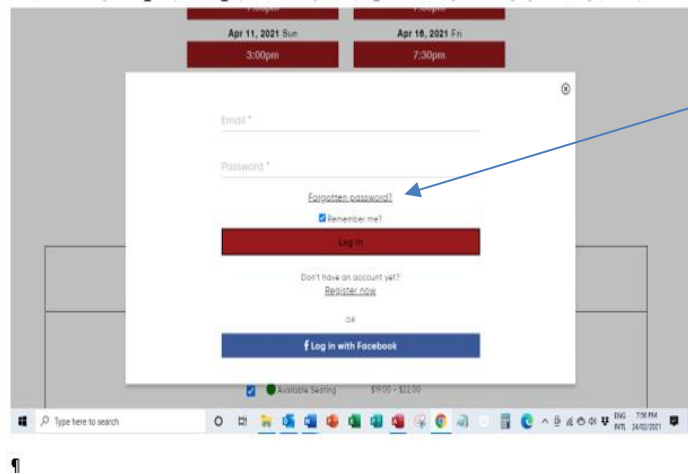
Apr 11, 2021 Sun
3:00pm

Apr 16, 2021 Fri
7:30pm

Email *

Password *

Forgotten password?

Remember me?

Log In

Don't have an account yet?
Register now

OR

Log In with Facebook

Available Seating $19.00 - $22.00

Type here to search

ENG INTL 7:56 PM 24/02/2021

¶